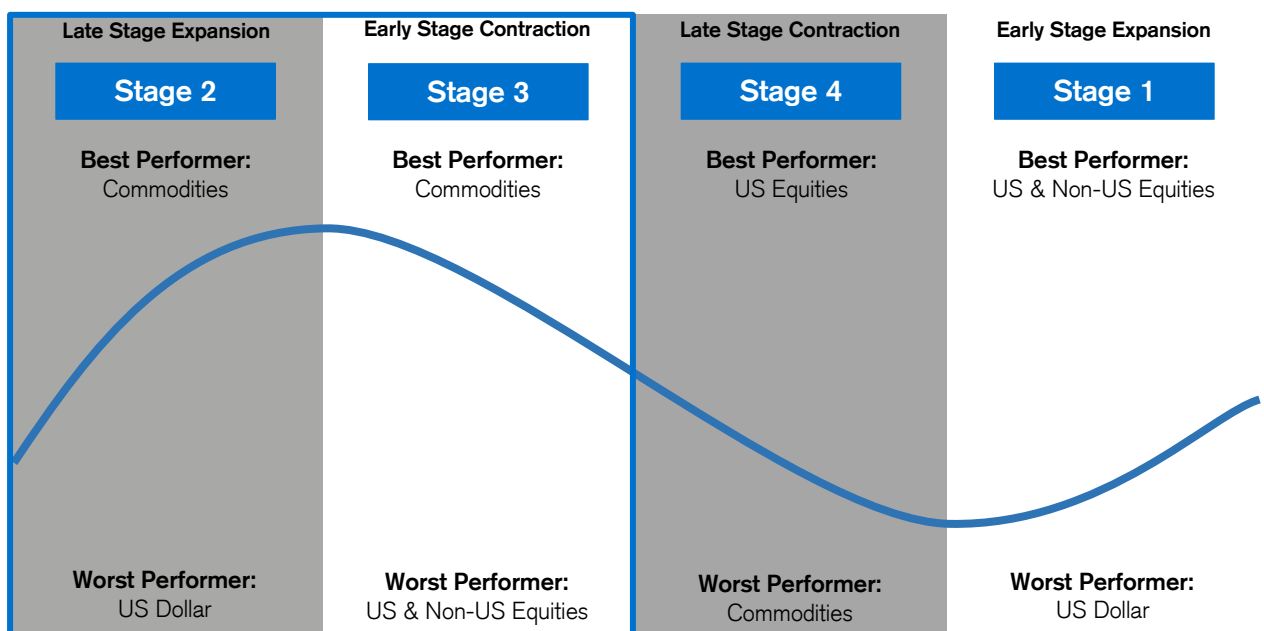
Late Stage Expansion

Stage 2

Best Performer:
Commodities

Worst Performer:
US Dollar

Early Stage Contraction

Stage 3

Best Performer:
Commodities

Worst Performer:
US & Non-US Equities

Late Stage Contraction

Stage 4

Best Performer:
US Equities

Worst Performer:
Commodities

Early Stage Expansion

Stage 1

Best Performer:
US & Non-US Equities

Worst Performer:
US Dollar